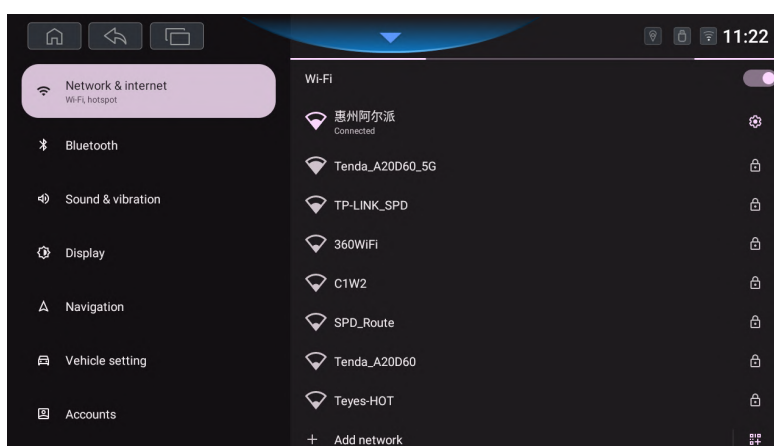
11:22

Network & internet
Wi-Fi, hotspot

Bluetooth

Sound & vibration

Display

Navigation

Vehicle setting

Accounts

Wi-Fi

惠州阿尔派
Connected

Tenda_A20D60_5G

TP-LINK_SPD

360WiFi

C1W2

SPD_Route

Tenda_A20D60

Teyes-HOT

+ Add network